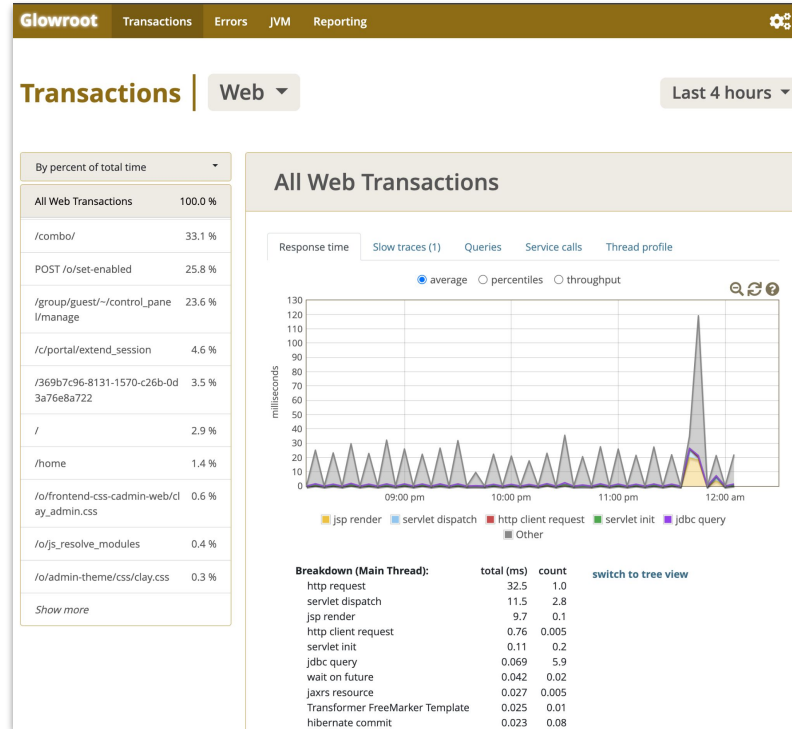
Glowroot Transactions Errors JVM Reporting

Transactions | Web

Last 4 hours

By percent of total time

| All Web Transactions | 100.0 % |
|---|---|
| /combo/ | 33.1 % |
| POST /o/set-enabled | 25.8 % |
| /group/guest/~/control_panel/manage | 23.6 % |
| /c/portal/extend_session | 4.6 % |
| /369b7c96-8131-1570-c26b-0d3a76e8a722 | 3.5 % |
| / | 2.9 % |
| /home | 1.4 % |
| /o/frontend-css-cadmin-web/clay_admin.css | 0.6 % |
| /o/js_resolve_modules | 0.4 % |
| /o/admin-theme/css/clay.css | 0.3 % |

Show more

All Web Transactions

Response time Slow traces (1) Queries Service calls Thread profile

average percentiles throughput

130
120
110
100
90
80
70
60
50
40
30
20
10
0

milliseconds

09:00 pm 10:00 pm 11:00 pm 12:00 am

jsp render servlet dispatch http client request servlet init jdbc query Other

| Breakdown (Main Thread): | total (ms) | count |
|---|---|---|
| http request | 32.5 | 1.0 |
| servlet dispatch | 11.5 | 2.8 |
| jsp render | 9.7 | 0.1 |
| http client request | 0.76 | 0.005 |
| servlet init | 0.11 | 0.2 |
| jdbc query | 0.069 | 5.9 |
| wait on future | 0.042 | 0.02 |
| jaxrs resource | 0.027 | 0.005 |
| Transformer FreeMarker Template | 0.025 | 0.01 |
| hibernate commit | 0.023 | 0.08 |

switch to tree view